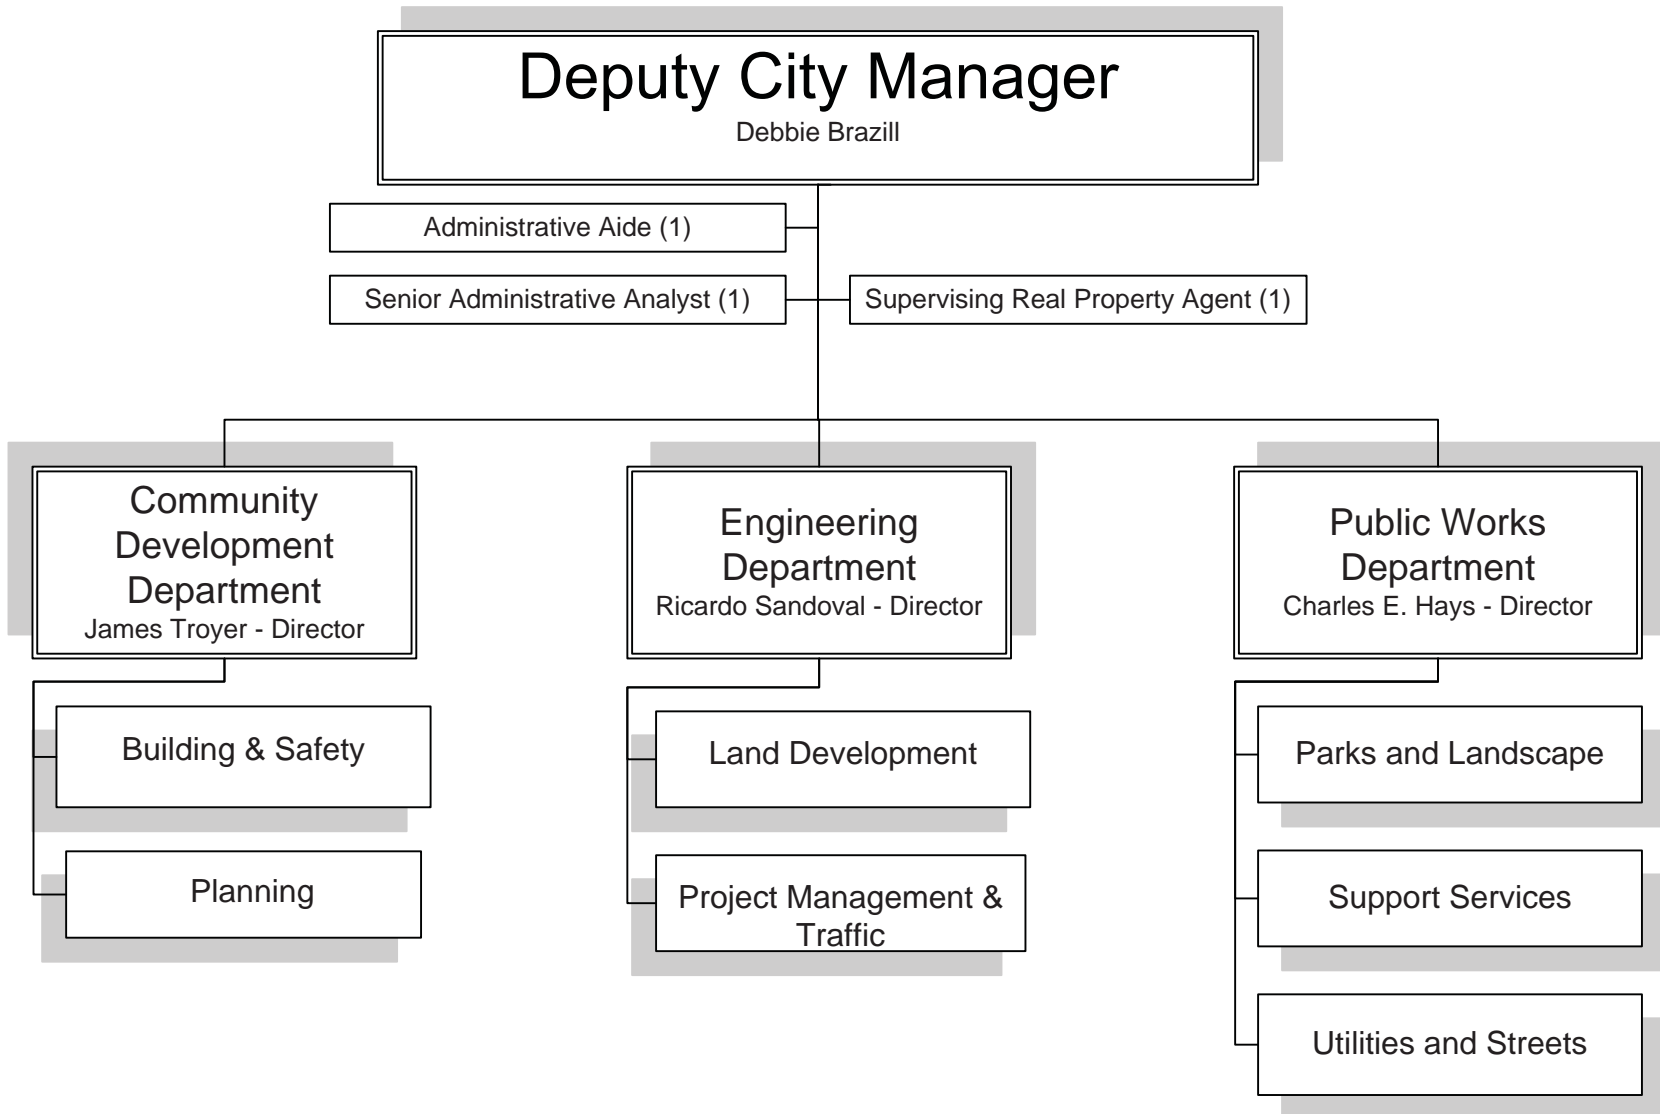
Deputy City Manager
Debbie Brazill

Administrative Aide (1)

Senior Administrative Analyst (1)

Supervising Real Property Agent (1)

Community Development Department
James Troyer - Director

Building & Safety

Planning

Engineering Department
Ricardo Sandoval - Director

Land Development

Project Management & Traffic

Public Works Department
Charles E. Hays - Director

Parks and Landscape

Support Services

Utilities and Streets